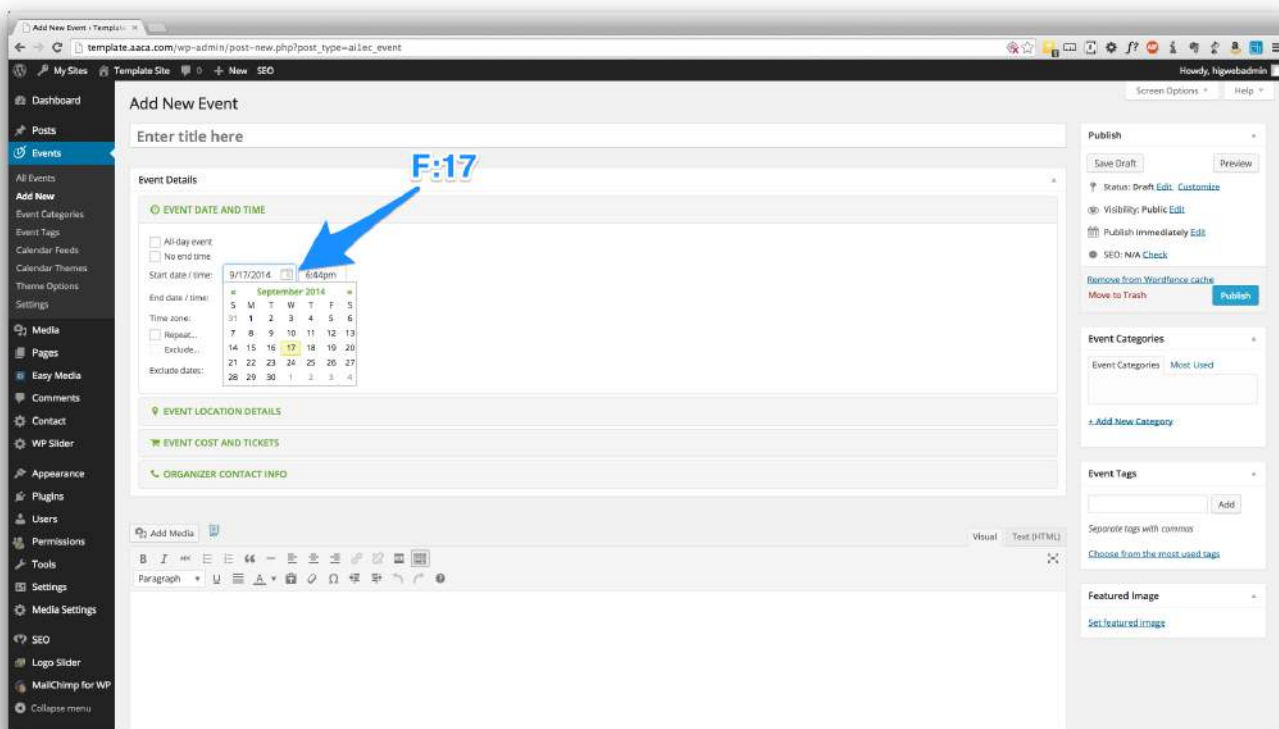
Add New Event ‹ Templat ×

template.aaca.com/wp-admin/post-new.php?post_type=ai1ec_event

My Sites Template Site 0 + New SEO Howdy, higwebadmin

Dashboard
Posts
Events
All Events
Add New
Event Categories
Event Tags
Calendar Feeds
Calendar Themes
Theme Options
Settings
Media
Pages
Easy Media
Comments
Contact
WP Slider
Appearance
Plugins
Users
Permissions
Tools
Settings
Media Settings
SEO
Logo Slider
MailChimp for WP
Collapse menu

Screen Options ▾ Help ▾

Add New Event

Enter title here

F:17

Event Details

EVENT DATE AND TIME

All-day event
No end time
Start date / time: 9/17/2014 6:44pm
End date / time:
Time zone:
Repeat...
Exclude...
Exclude dates:

| « | | | September 2014 | | | » |
|---|---|---|---|---|---|---|
| S | M | T | W | T | F | S |
| 31 | 1 | 2 | 3 | 4 | 5 | 6 |
| 7 | 8 | 9 | 10 | 11 | 12 | 13 |
| 14 | 15 | 16 | 17 | 18 | 19 | 20 |
| 21 | 22 | 23 | 24 | 25 | 26 | 27 |
| 28 | 29 | 30 | 1 | 2 | 3 | 4 |

EVENT LOCATION DETAILS
EVENT COST AND TICKETS
ORGANIZER CONTACT INFO

Add Media
Visual Text (HTML)
Paragraph

Publish
Save Draft Preview
Status: Draft Edit Customize
Visibility: Public Edit
Publish immediately Edit
SEO: N/A Check
Remove from Wordfence cache
Move to Trash Publish

Event Categories
Event Categories Most Used
+ Add New Category

Event Tags
Add
Separate tags with commas
Choose from the most used tags

Featured Image
Set featured image